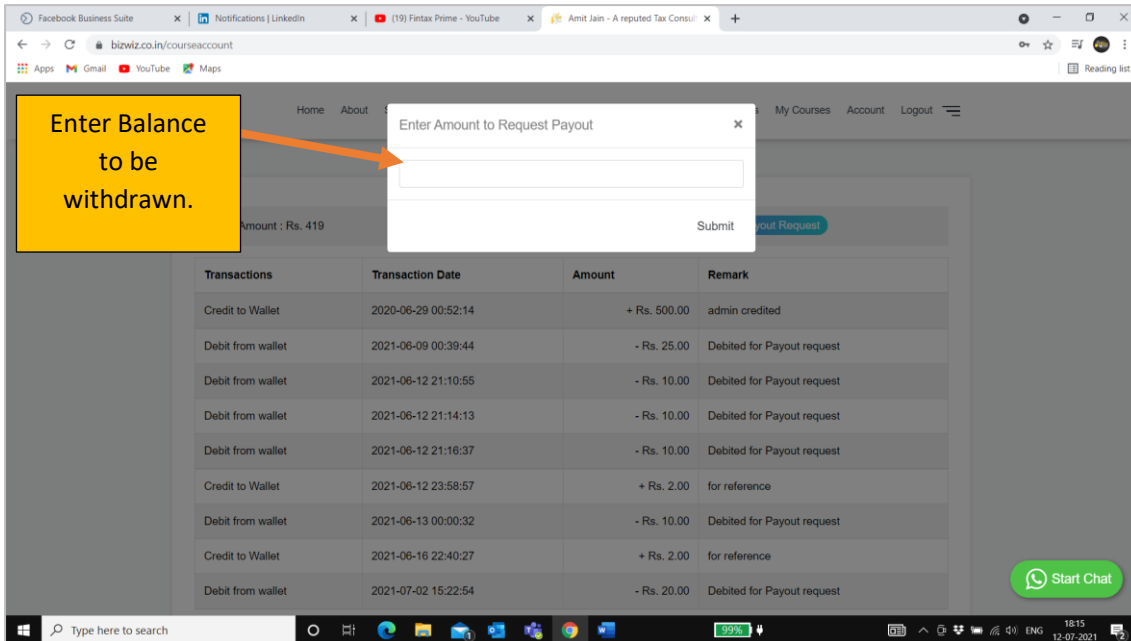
Facebook Business Suite
Notifications | LinkedIn
(19) Fintax Prime - YouTube
Amit Jain - A reputed Tax Consul

bizwiz.co.in/courseaccount

Apps Gmail YouTube Maps
Reading list

Home About My Courses Account Logout

Enter Balance to be withdrawn.

Enter Amount to Request Payout ×

Submit

Amount : Rs. 419
yout Request

| Transactions | Transaction Date | Amount | Remark |
|---|---|---|---|
| Credit to Wallet | 2020-06-29 00:52:14 | + Rs. 500.00 | admin credited |
| Debit from wallet | 2021-06-09 00:39:44 | - Rs. 25.00 | Debited for Payout request |
| Debit from wallet | 2021-06-12 21:10:55 | - Rs. 10.00 | Debited for Payout request |
| Debit from wallet | 2021-06-12 21:14:13 | - Rs. 10.00 | Debited for Payout request |
| Debit from wallet | 2021-06-12 21:16:37 | - Rs. 10.00 | Debited for Payout request |
| Credit to Wallet | 2021-06-12 23:58:57 | + Rs. 2.00 | for reference |
| Debit from wallet | 2021-06-13 00:00:32 | - Rs. 10.00 | Debited for Payout request |
| Credit to Wallet | 2021-06-16 22:40:27 | + Rs. 2.00 | for reference |
| Debit from wallet | 2021-07-02 15:22:54 | - Rs. 20.00 | Debited for Payout request |

Start Chat

Type here to search
99%
ENG 18:15 12-07-2021